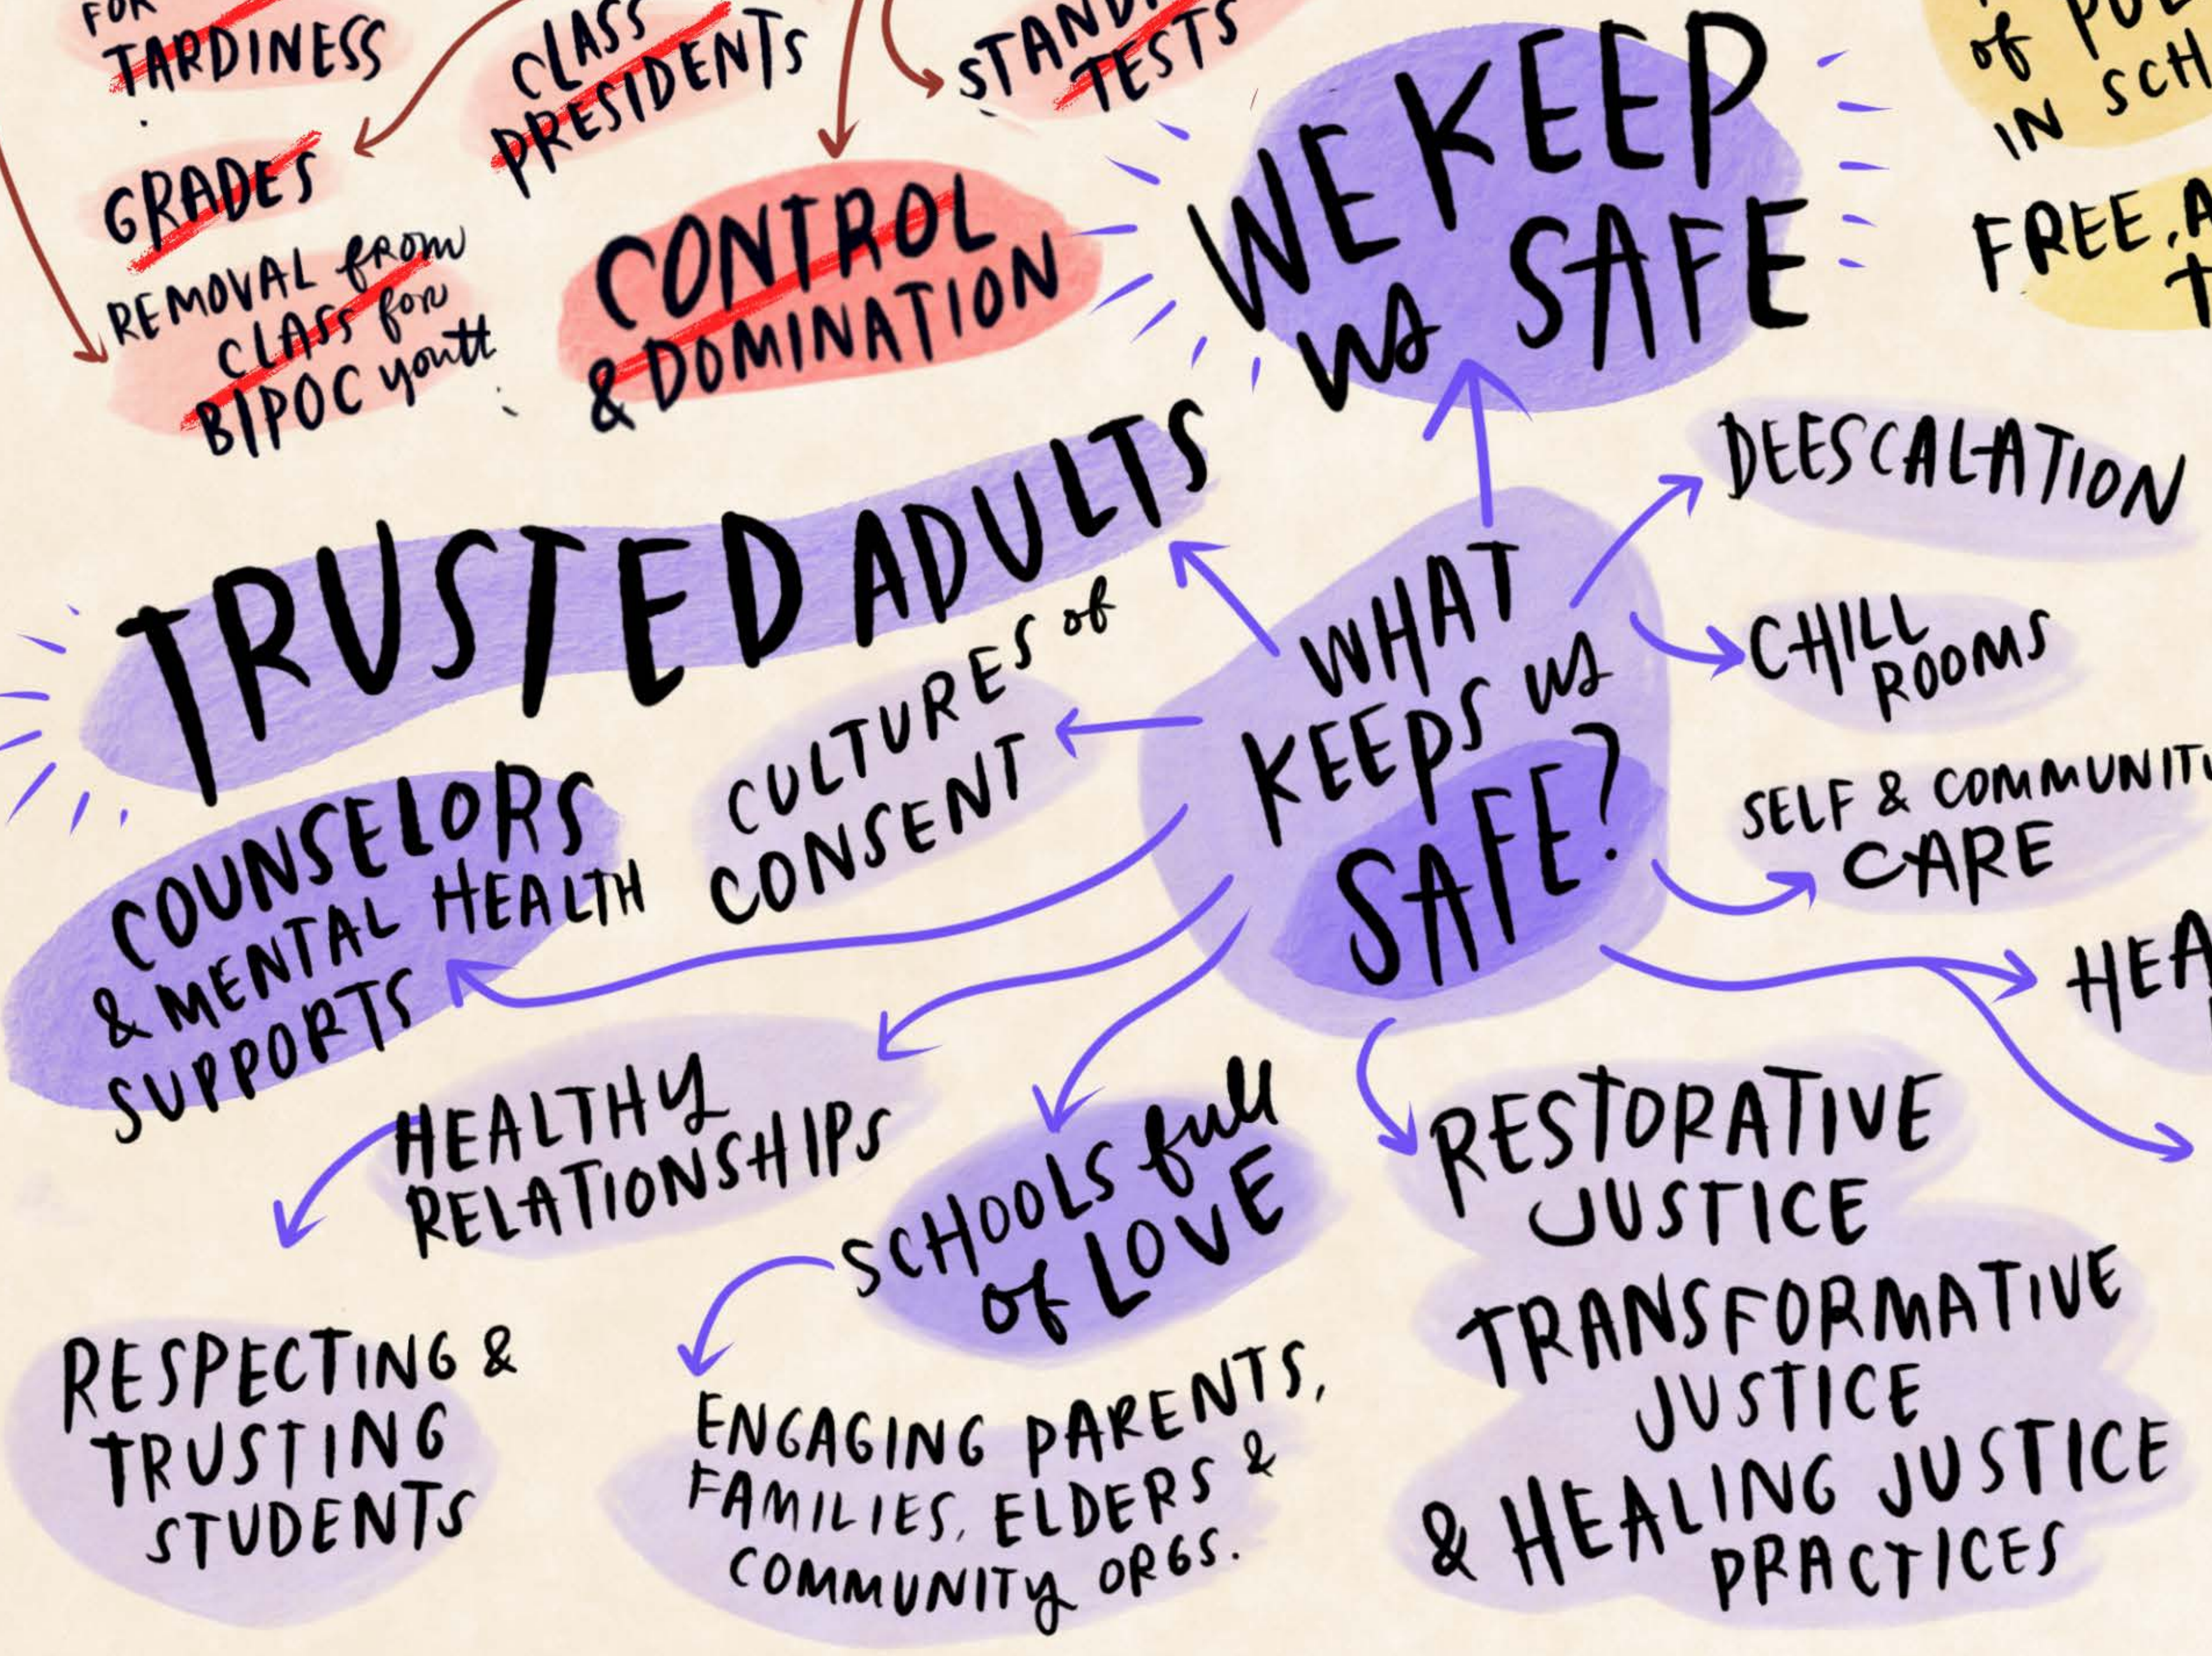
FOR TARDINESS

GRADES

REMOVAL FROM CLASS FOR BIPOC youth

CLASS PRESIDENTS

CONTROL & DOMINATION

STAND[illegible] TESTS

WE KEEP us SAFE

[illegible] of PO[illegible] IN SCH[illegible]

FREE, A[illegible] T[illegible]

TRUSTED ADULTS

WHAT KEEPS us SAFE?

DEESCALATION

CHILL ROOMS

SELF & COMMUNIT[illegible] CARE

HEA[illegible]

CULTURES of CONSENT

COUNSELORS & MENTAL HEALTH SUPPORTS

HEALTHY RELATIONSHIPS

SCHOOLS full of LOVE

RESTORATIVE JUSTICE TRANSFORMATIVE JUSTICE & HEALING JUSTICE PRACTICES

RESPECTING & TRUSTING STUDENTS

ENGAGING PARENTS, FAMILIES, ELDERS & COMMUNITY ORGS.